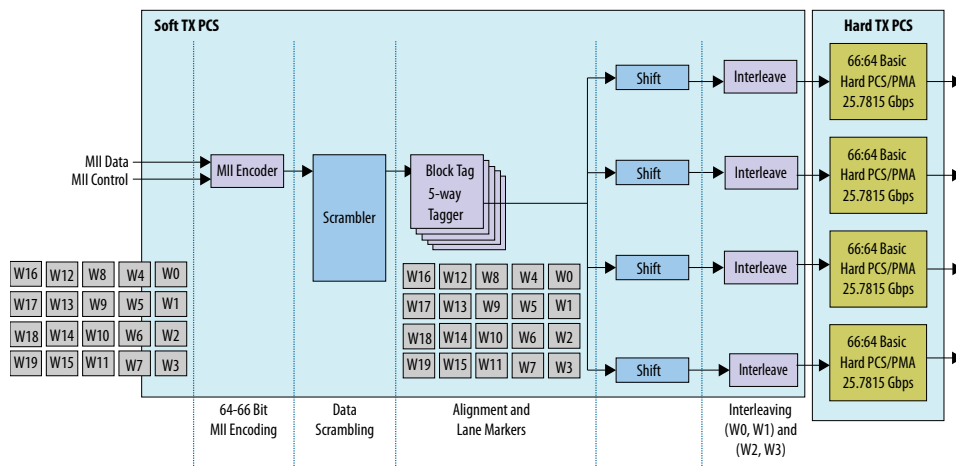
Soft TX PCS

Hard TX PCS

MII Data
MII Control

MII Encoder

Scrambler

Block Tag
5-way
Tagger

Shift
Shift
Shift
Shift

Interleave
Interleave
Interleave
Interleave

66:64 Basic
Hard PCS/PMA
25.7815 Gbps

66:64 Basic
Hard PCS/PMA
25.7815 Gbps

66:64 Basic
Hard PCS/PMA
25.7815 Gbps

66:64 Basic
Hard PCS/PMA
25.7815 Gbps

| W16 | W12 | W8 | W4 | W0 |
|---|---|---|---|---|
| W17 | W13 | W9 | W5 | W1 |
| W18 | W14 | W10 | W6 | W2 |
| W19 | W15 | W11 | W7 | W3 |

| W16 | W12 | W8 | W4 | W0 |
|---|---|---|---|---|
| W17 | W13 | W9 | W5 | W1 |
| W18 | W14 | W10 | W6 | W2 |
| W19 | W15 | W11 | W7 | W3 |

64-66 Bit
MII Encoding

Data
Scrambling

Alignment and
Lane Markers

Interleaving
(W0, W1) and
(W2, W3)